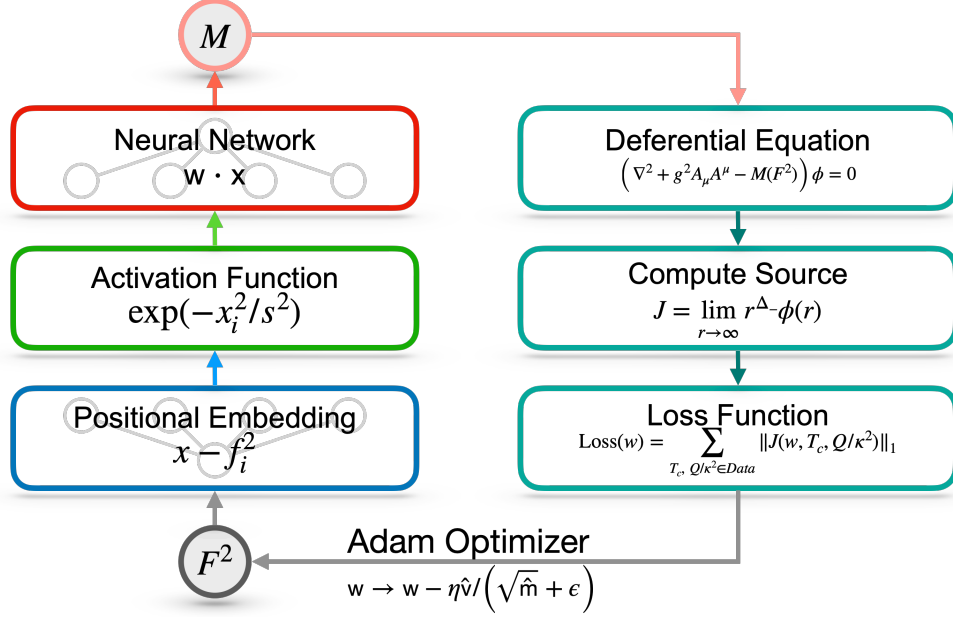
$M$

Neural Network
$\mathbf{w} \cdot \mathbf{x}$

Activation Function
$\exp(-x_i^2/s^2)$

Positional Embedding
$x - f_i^2$

$F^2$

Deferential Equation
$\left(\nabla^2 + g^2 A_\mu A^\mu - M(F^2)\right)\phi = 0$

Compute Source
$J = \lim_{r\to\infty} r^{\Delta_-}\phi(r)$

Loss Function
$\mathrm{Loss}(w) = \sum_{T_c,\, Q/\kappa^2 \in Data} \|J(w, T_c, Q/\kappa^2)\|_1$

Adam Optimizer
$\mathrm{w} \to \mathrm{w} - \eta\hat{\mathrm{v}}/\left(\sqrt{\hat{\mathrm{m}}} + \epsilon\right)$